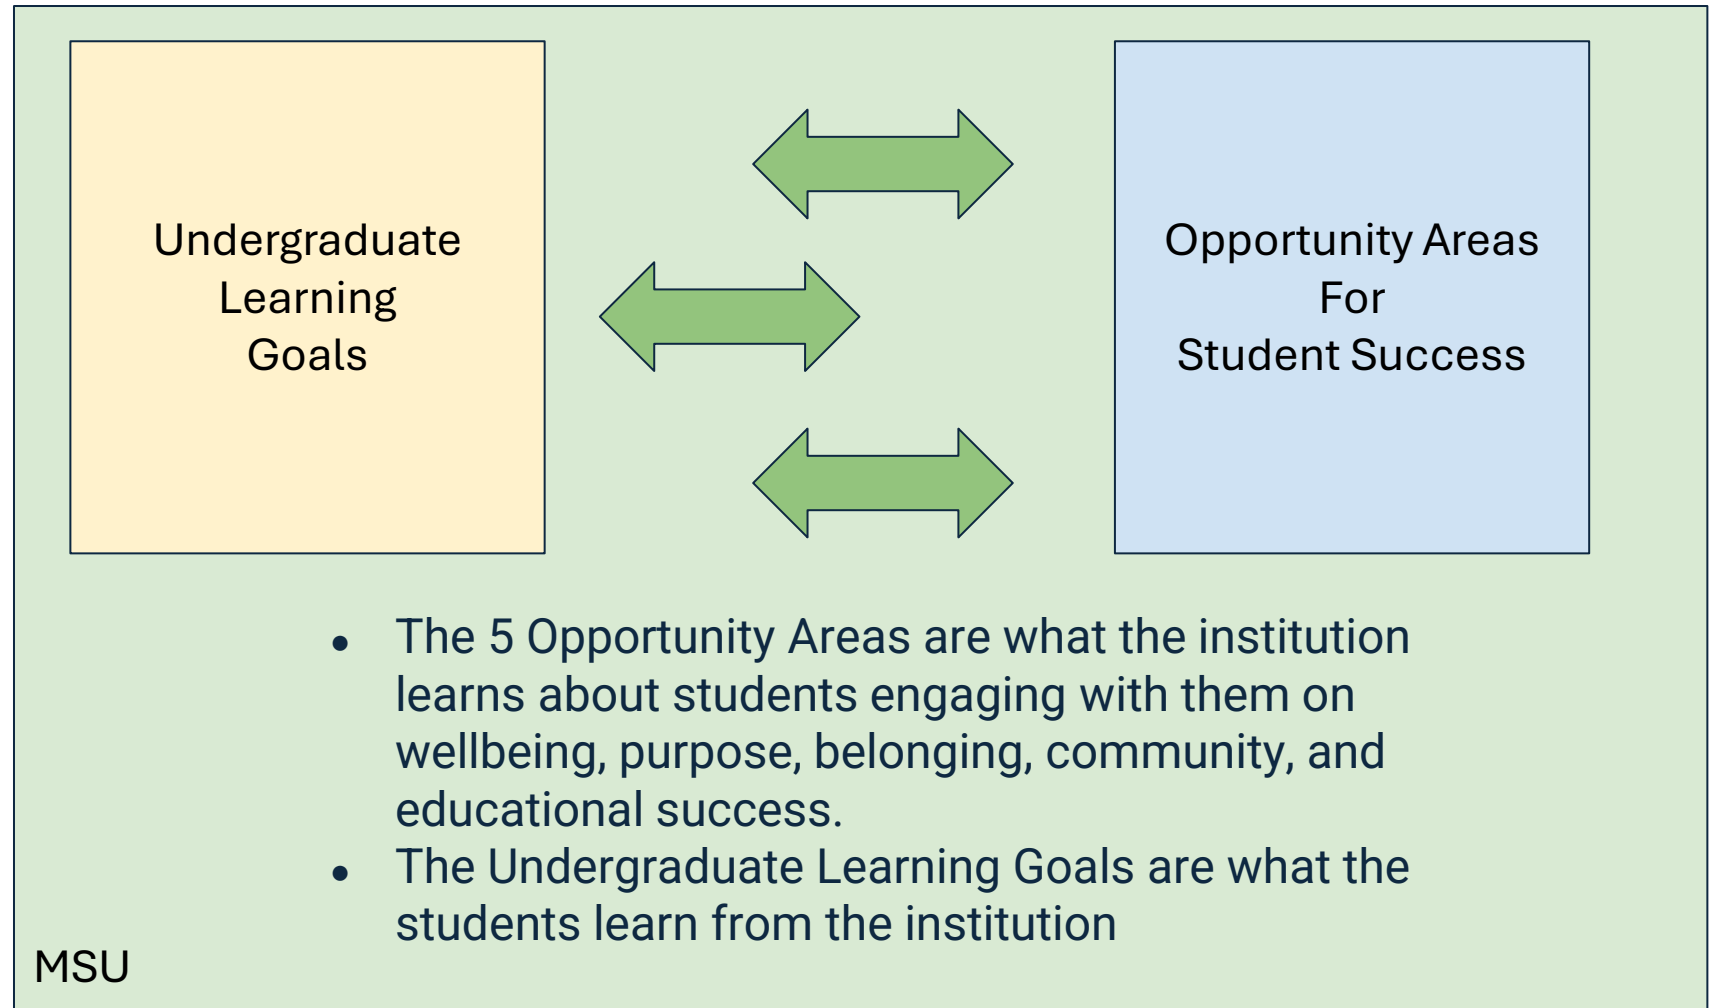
Undergraduate Learning Goals

Opportunity Areas For Student Success

- The 5 Opportunity Areas are what the institution learns about students engaging with them on wellbeing, purpose, belonging, community, and educational success.
- The Undergraduate Learning Goals are what the students learn from the institution

MSU